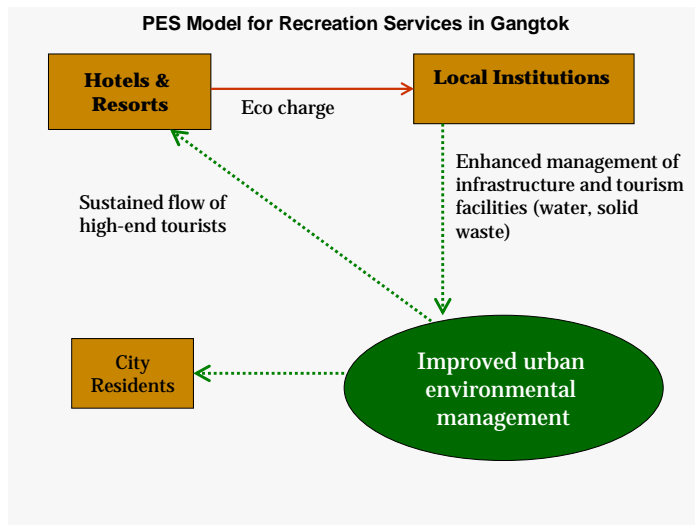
PES Model for Recreation Services in Gangtok

Hotels & Resorts

Eco charge

Local Institutions

Enhanced management of infrastructure and tourism facilities (water, solid waste)

Sustained flow of high-end tourists

City Residents

Improved urban environmental management